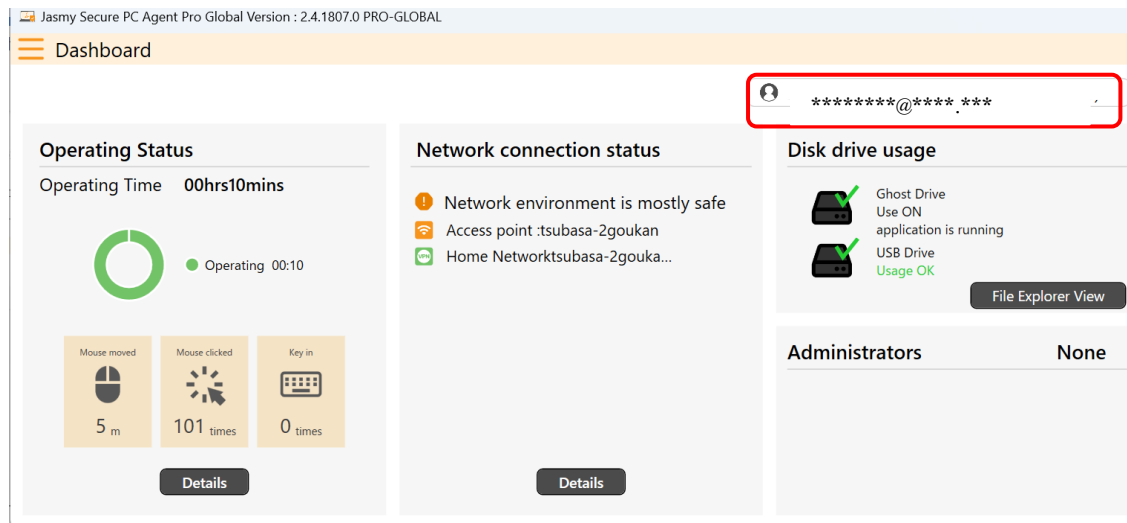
Jasmy Secure PC Agent Pro Global Version : 2.4.1807.0 PRO-GLOBAL

Dashboard

********@****.***

Operating Status

Operating Time 00hrs10mins

Operating 00:10

Mouse moved
5 m

Mouse clicked
101 times

Key in
0 times

Details

Network connection status

Network environment is mostly safe

Access point :tsubasa-2goukan

Home Networktsubasa-2gouka...

Details

Disk drive usage

Ghost Drive
Use ON
application is running

USB Drive
Usage OK

File Explorer View

Administrators None